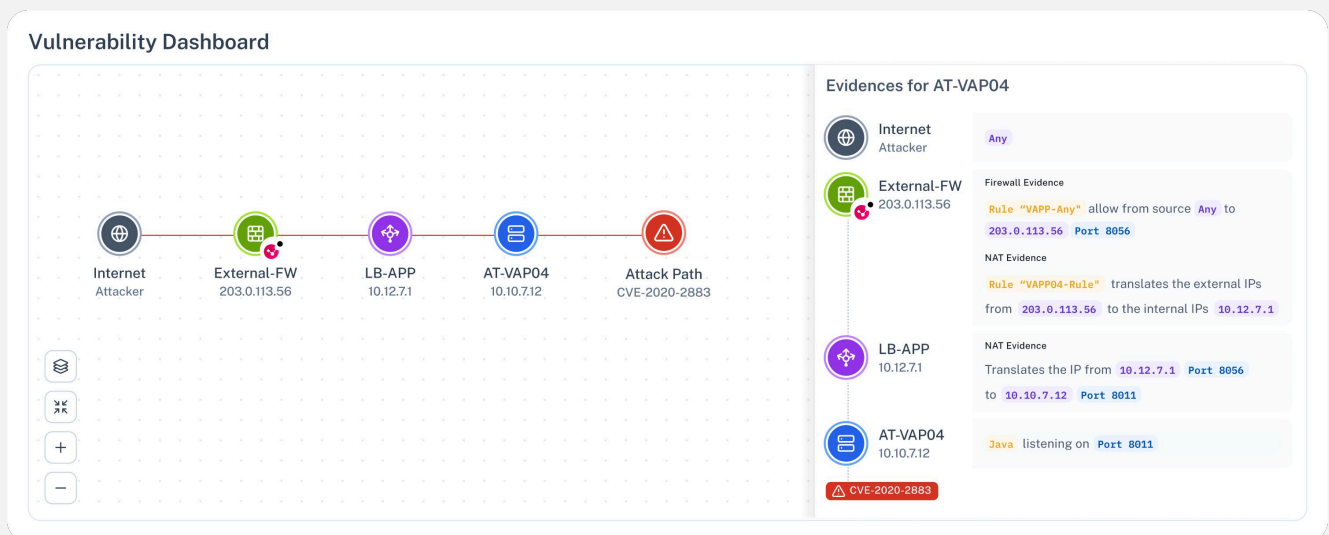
Vulnerability Dashboard

Internet
Attacker

External-FW
203.0.113.56

LB-APP
10.12.7.1

AT-VAP04
10.10.7.12

Attack Path
CVE-2020-2883

+
−

Evidences for AT-VAP04

Internet
Attacker

Any

External-FW
203.0.113.56

Firewall Evidence

Rule "VAPP-Any" allow from source Any to 203.0.113.56 Port 8056

NAT Evidence

Rule "VAPP04-Rule" translates the external IPs from 203.0.113.56 to the internal IPs 10.12.7.1

LB-APP
10.12.7.1

NAT Evidence

Translates the IP from 10.12.7.1 Port 8056 to 10.10.7.12 Port 8011

AT-VAP04
10.10.7.12

Java listening on Port 8011

CVE-2020-2883